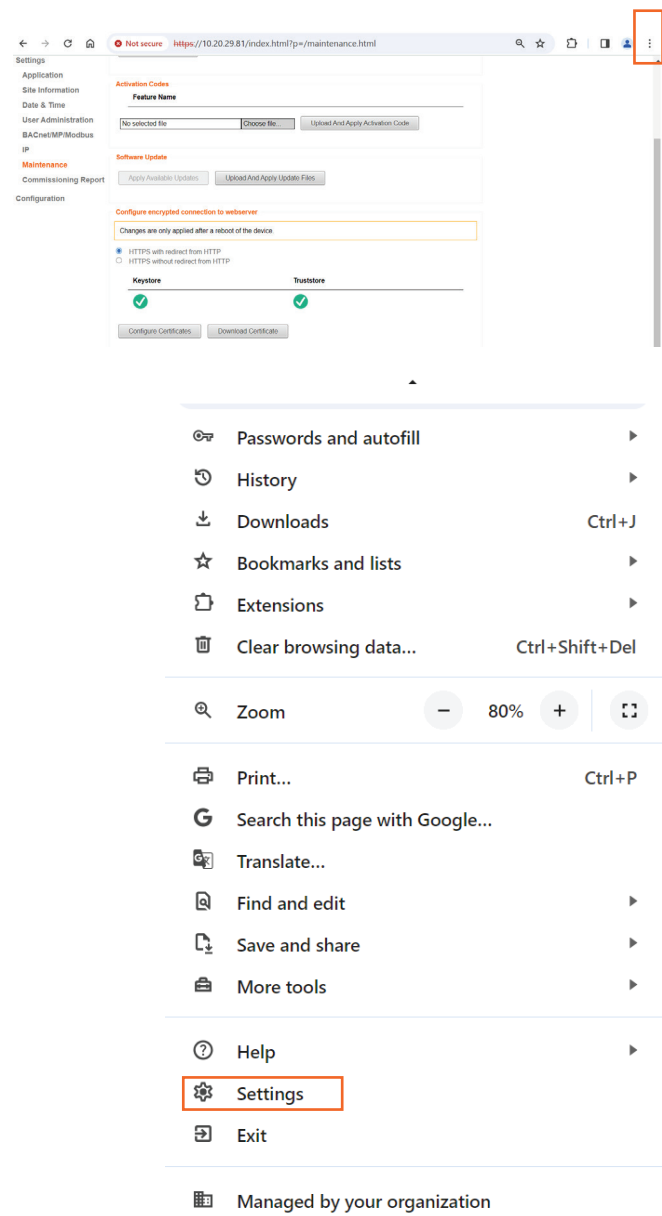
Not secure https://10.20.29.81/index.html?p=/maintenance.html

Settings
Application
Site Information
Date & Time
User Administration
BACnet/MP/Modbus
IP
Maintenance
Commissioning Report
Configuration

Activation Codes
Feature Name
No selected file
Choose file...
Upload And Apply Activation Code

Software Update
Apply Available Updates
Upload And Apply Update Files

Configure encrypted connection to webserver
Changes are only applied after a reboot of the device.
HTTPS with redirect from HTTP
HTTPS without redirect from HTTP

| Keystore | Truststore |
|---|---|
| ✓ | ✓ |

Configure Certificates
Download Certificate

Passwords and autofill
History
Downloads Ctrl+J
Bookmarks and lists
Extensions
Clear browsing data... Ctrl+Shift+Del

Zoom − 80% +

Print... Ctrl+P
Search this page with Google...
Translate...
Find and edit
Save and share
More tools

Help
Settings
Exit

Managed by your organization